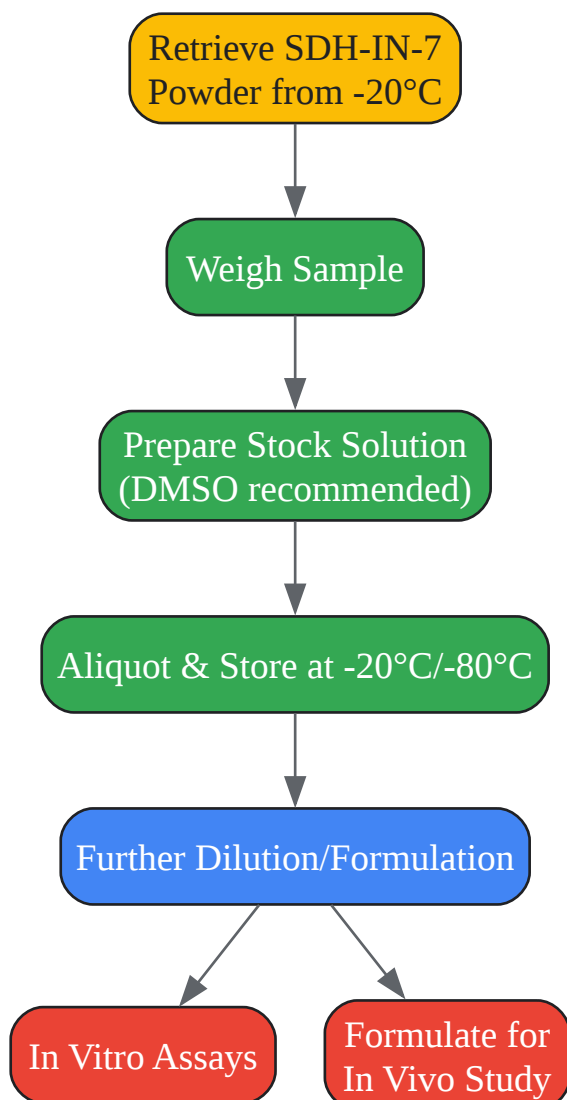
Retrieve SDH-IN-7 Powder from -20°C

Weigh Sample

Prepare Stock Solution (DMSO recommended)

Aliquot & Store at -20°C/-80°C

Further Dilution/Formulation

In Vitro Assays

Formulate for In Vivo Study